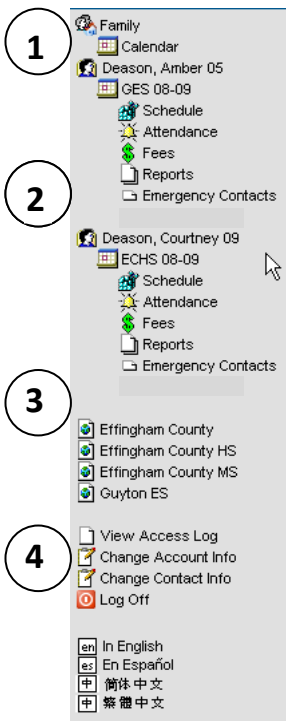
1

Family

Calendar

Deason, Amber 05

GES 08-09

Schedule

Attendance

Fees

Reports

Emergency Contacts

2

Deason, Courtney 09

ECHS 08-09

Schedule

Attendance

Fees

Reports

Emergency Contacts

3

Effingham County

Effingham County HS

Effingham County MS

Guyton ES

4

View Access Log

Change Account Info

Change Contact Info

Log Off

en In English

es En Español

中 简体中文

中 繁體中文